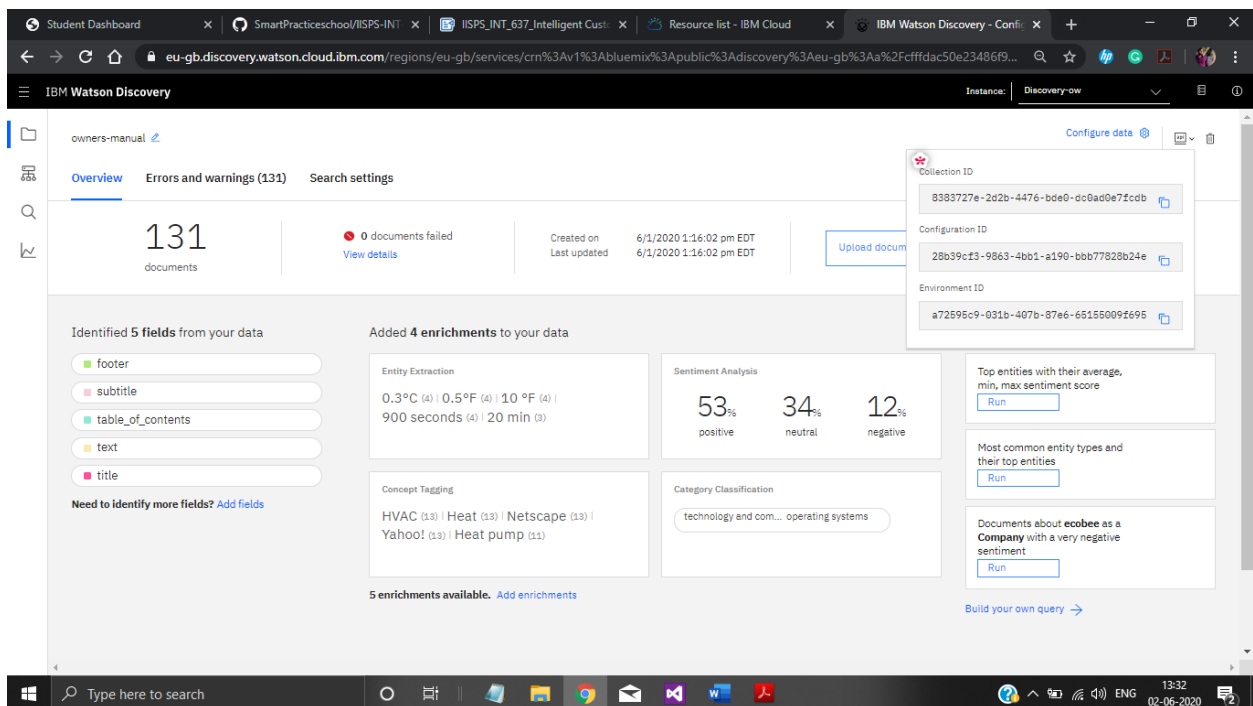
Student Dashboard
SmartPracticeschool/IISPS-INT
IISPS_INT_637_Intelligent Custo
Resource list - IBM Cloud
IBM Watson Discovery - Confi

eu-gb.discovery.watson.cloud.ibm.com/regions/eu-gb/services/crn%3Av1%3Abluemix%3Apublic%3Adiscovery%3Aeu-gb%3Aa%2Fcfffdac50e23486f9...

IBM Watson Discovery
Instance: Discovery-ow

owners-manual
Configure data

Overview
Errors and warnings (131)
Search settings

Collection ID
8383727e-2d2b-4476-bde0-dc0ad0e7fcdb
Configuration ID
28b39cf3-9863-4bb1-a190-bbb77828b24e
Environment ID
a72595c9-031b-407b-87e6-65155009f695

131
documents

0 documents failed
View details

Created on 6/1/2020 1:16:02 pm EDT
Last updated 6/1/2020 1:16:02 pm EDT

Upload docum

Identified 5 fields from your data
footer
subtitle
table_of_contents
text
title
Need to identify more fields? Add fields

Added 4 enrichments to your data

Entity Extraction
0.3°C (4) | 0.5°F (4) | 10 °F (4) | 900 seconds (4) | 20 min (3)

Sentiment Analysis
53% positive
34% neutral
12% negative

Concept Tagging
HVAC (13) | Heat (13) | Netscape (13) | Yahoo! (13) | Heat pump (11)

Category Classification
technology and com... operating systems

5 enrichments available. Add enrichments

Top entities with their average, min, max sentiment score
Run

Most common entity types and their top entities
Run

Documents about ecobee as a Company with a very negative sentiment
Run

Build your own query →

Type here to search
ENG
13:32
02-06-2020